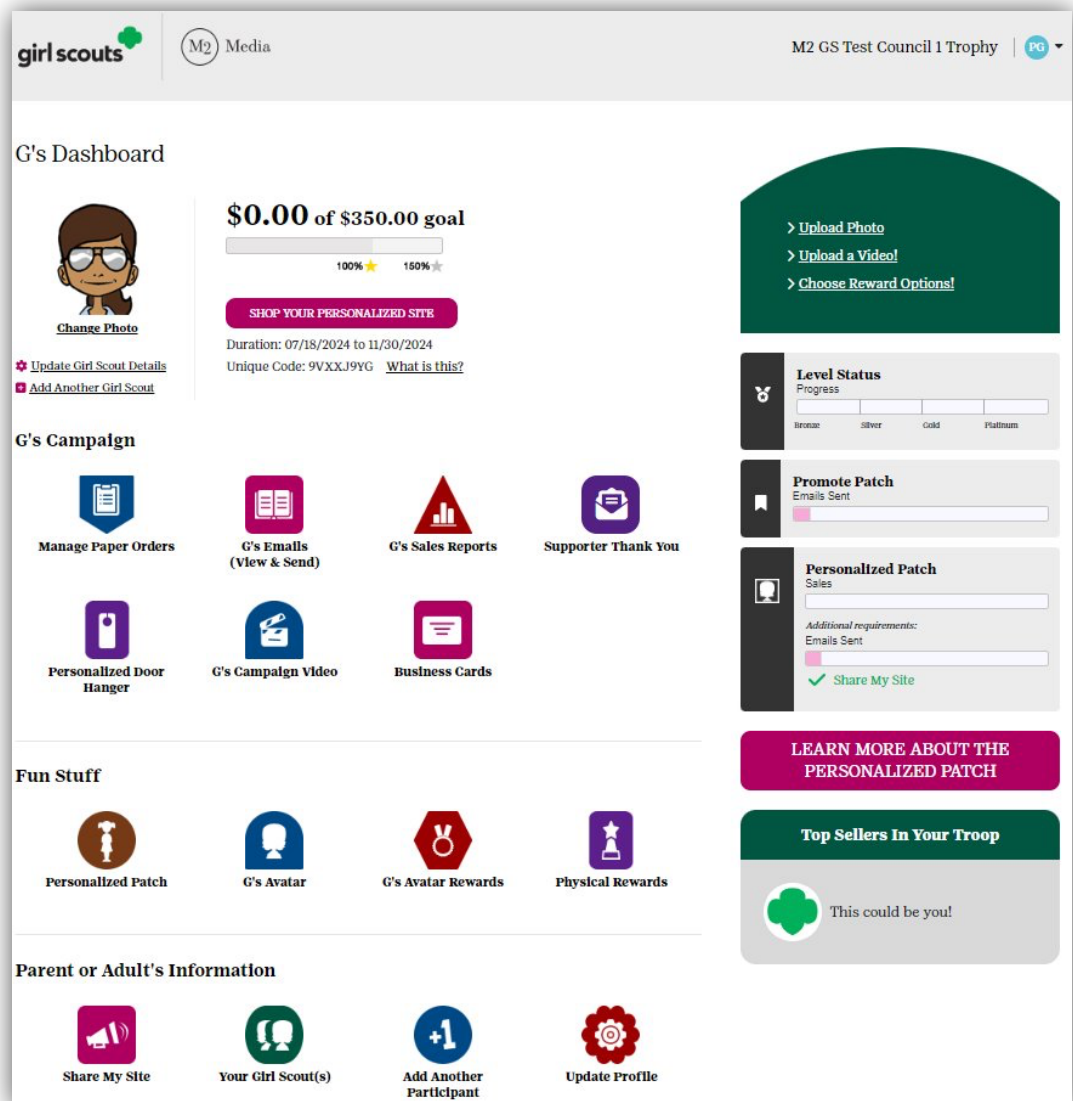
girl scouts

M2 Media

M2 GS Test Council 1 Trophy PG

G's Dashboard

Change Photo

Update Girl Scout Details
Add Another Girl Scout

$0.00 of $350.00 goal

100% 150%

SHOP YOUR PERSONALIZED SITE

Duration: 07/18/2024 to 11/30/2024
Unique Code: 9VXXJ9YG What is this?

> Upload Photo
> Upload a Video!
> Choose Reward Options!

Level Status
Progress
Bronze Silver Gold Platinum

Promote Patch
Emails Sent

Personalized Patch
Sales
Additional requirements:
Emails Sent
Share My Site

LEARN MORE ABOUT THE PERSONALIZED PATCH

Top Sellers In Your Troop

This could be you!

G's Campaign

Manage Paper Orders
G's Emails (View & Send)
G's Sales Reports
Supporter Thank You
Personalized Door Hanger
G's Campaign Video
Business Cards

Fun Stuff

Personalized Patch
G's Avatar
G's Avatar Rewards
Physical Rewards

Parent or Adult's Information

Share My Site
Your Girl Scout(s)
+1
Add Another Participant
Update Profile